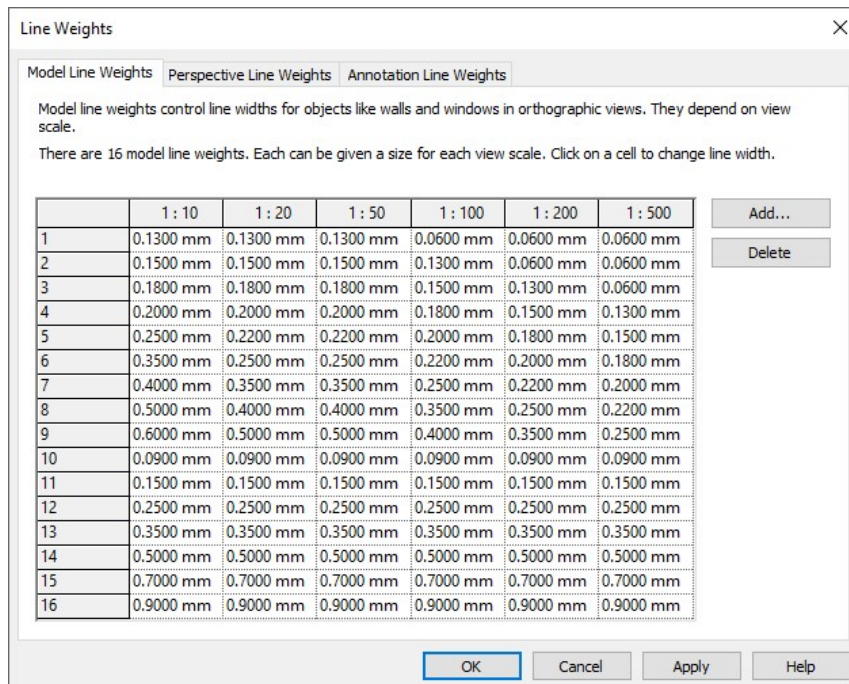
Line Weights

Model Line Weights | Perspective Line Weights | Annotation Line Weights

Model line weights control line widths for objects like walls and windows in orthographic views. They depend on view scale.

There are 16 model line weights. Each can be given a size for each view scale. Click on a cell to change line width.

| | 1 : 10 | 1 : 20 | 1 : 50 | 1 : 100 | 1 : 200 | 1 : 500 |
|---|---|---|---|---|---|---|
| 1 | 0.1300 mm | 0.1300 mm | 0.1300 mm | 0.0600 mm | 0.0600 mm | 0.0600 mm |
| 2 | 0.1500 mm | 0.1500 mm | 0.1500 mm | 0.1300 mm | 0.0600 mm | 0.0600 mm |
| 3 | 0.1800 mm | 0.1800 mm | 0.1800 mm | 0.1500 mm | 0.1300 mm | 0.0600 mm |
| 4 | 0.2000 mm | 0.2000 mm | 0.2000 mm | 0.1800 mm | 0.1500 mm | 0.1300 mm |
| 5 | 0.2500 mm | 0.2200 mm | 0.2200 mm | 0.2000 mm | 0.1800 mm | 0.1500 mm |
| 6 | 0.3500 mm | 0.2500 mm | 0.2500 mm | 0.2200 mm | 0.2000 mm | 0.1800 mm |
| 7 | 0.4000 mm | 0.3500 mm | 0.3500 mm | 0.2500 mm | 0.2200 mm | 0.2000 mm |
| 8 | 0.5000 mm | 0.4000 mm | 0.4000 mm | 0.3500 mm | 0.2500 mm | 0.2200 mm |
| 9 | 0.6000 mm | 0.5000 mm | 0.5000 mm | 0.4000 mm | 0.3500 mm | 0.2500 mm |
| 10 | 0.0900 mm | 0.0900 mm | 0.0900 mm | 0.0900 mm | 0.0900 mm | 0.0900 mm |
| 11 | 0.1500 mm | 0.1500 mm | 0.1500 mm | 0.1500 mm | 0.1500 mm | 0.1500 mm |
| 12 | 0.2500 mm | 0.2500 mm | 0.2500 mm | 0.2500 mm | 0.2500 mm | 0.2500 mm |
| 13 | 0.3500 mm | 0.3500 mm | 0.3500 mm | 0.3500 mm | 0.3500 mm | 0.3500 mm |
| 14 | 0.5000 mm | 0.5000 mm | 0.5000 mm | 0.5000 mm | 0.5000 mm | 0.5000 mm |
| 15 | 0.7000 mm | 0.7000 mm | 0.7000 mm | 0.7000 mm | 0.7000 mm | 0.7000 mm |
| 16 | 0.9000 mm | 0.9000 mm | 0.9000 mm | 0.9000 mm | 0.9000 mm | 0.9000 mm |

Add...
Delete

OK | Cancel | Apply | Help